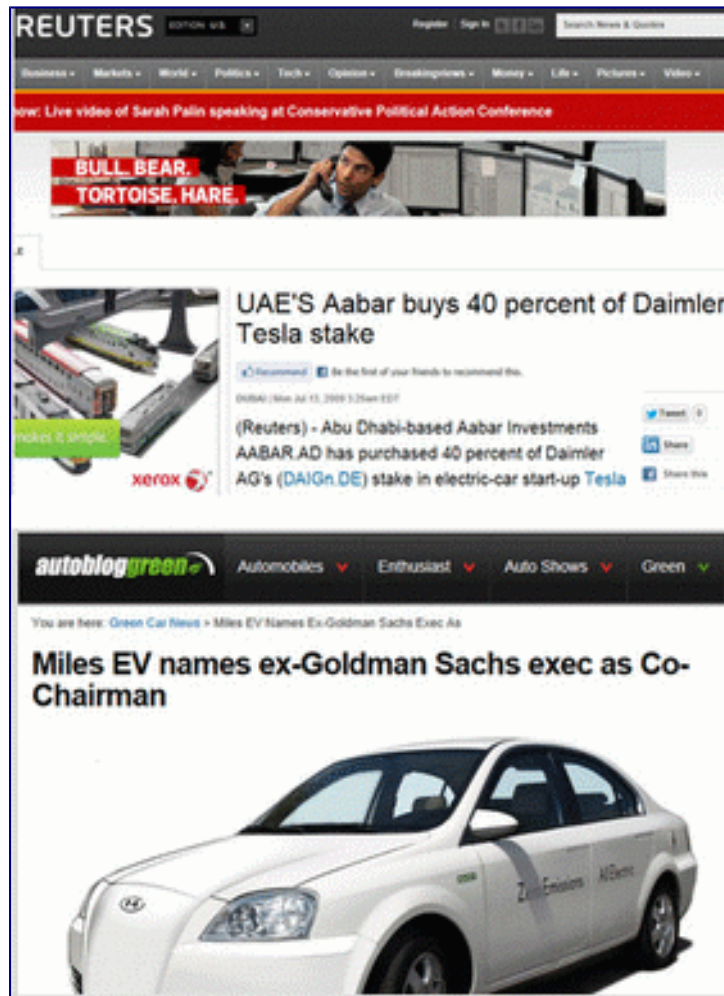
REUTERS EDITION: U.S.

Register | Sign In

Search News & Quotes

Business • Markets • World • Politics • Tech • Opinion • Breakingviews • Money • Life • Pictures • Video •

ow: Live video of Sarah Palin speaking at Conservative Political Action Conference

BULL. BEAR.
TORTOISE. HARE.

UAE'S Aabar buys 40 percent of Daimler Tesla stake

Recommend Be the first of your friends to recommend this.

DUBAI | Mon Jul 13, 2009 3:25am EDT

(Reuters) - Abu Dhabi-based Aabar Investments AABAR.AD has purchased 40 percent of Daimler AG's (DAIGn.DE) stake in electric-car start-up Tesla

Tweet 0

Share

Share this

makes it simple.

xerox

autobloggreen

Automobiles Enthusiast Auto Shows Green

You are here: Green Car News > Miles EV Names Ex-Goldman Sachs Exec As

Miles EV names ex-Goldman Sachs exec as Co-Chairman

Zero Emissions All Electric